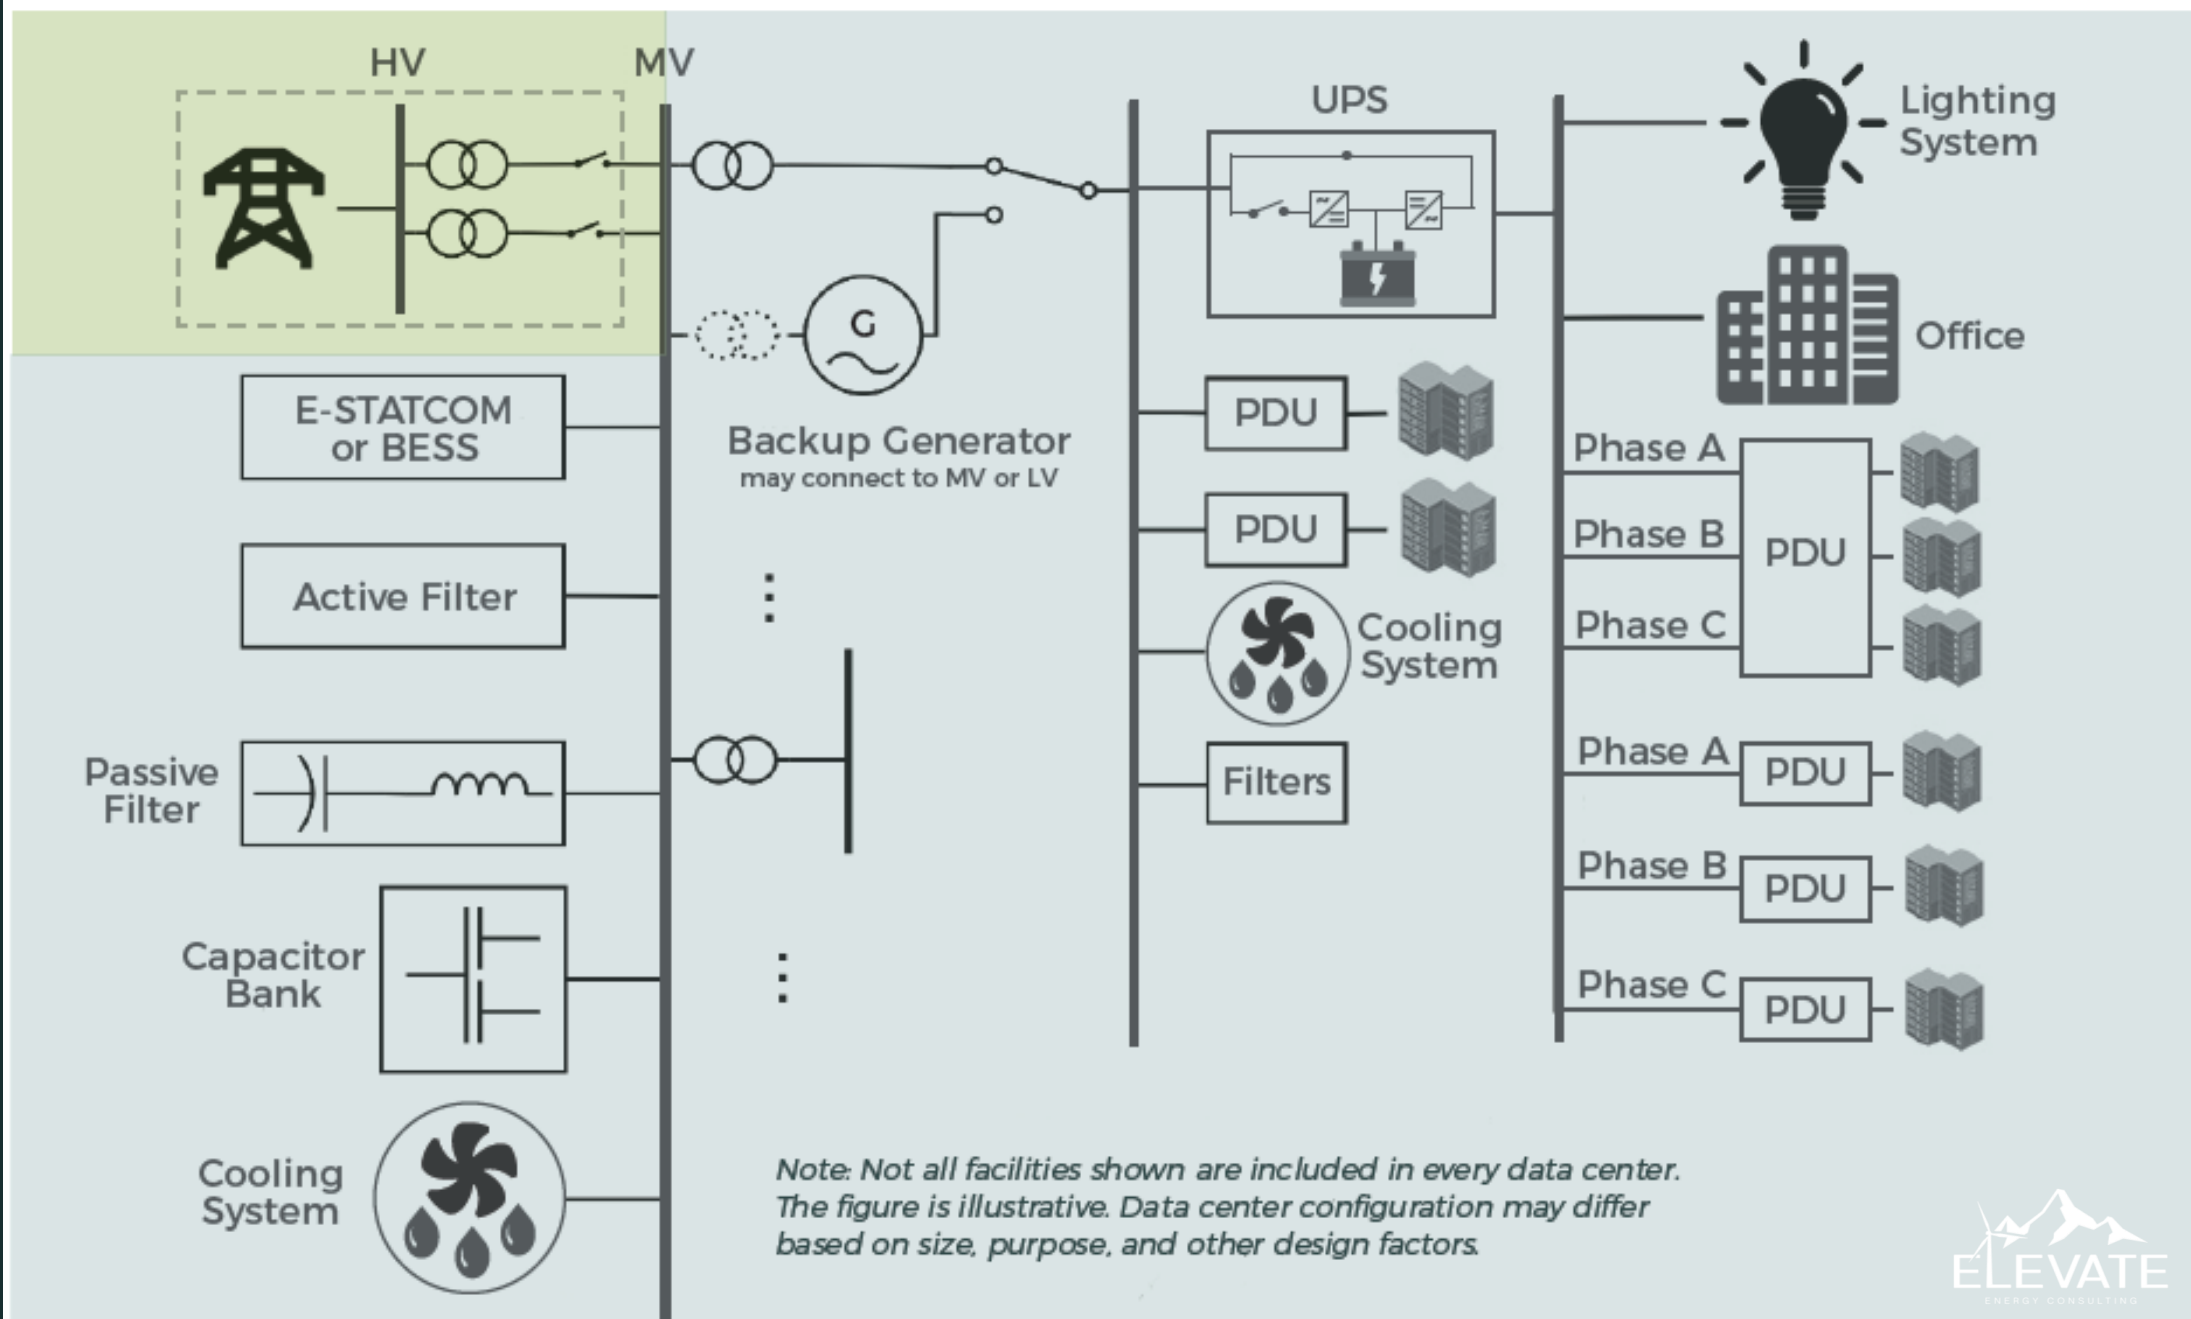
HV
MV

UPS

Lighting System

Office

E-STATCOM or BESS

Backup Generator
may connect to MV or LV

G

PDU

PDU

Phase A
Phase B
Phase C
PDU

Active Filter

Cooling System

Passive Filter

Filters

Phase A
PDU
Phase B
PDU
Phase C
PDU

Capacitor Bank

Cooling System

Note: Not all facilities shown are included in every data center. The figure is illustrative. Data center configuration may differ based on size, purpose, and other design factors.

ELEVATE
ENERGY CONSULTING